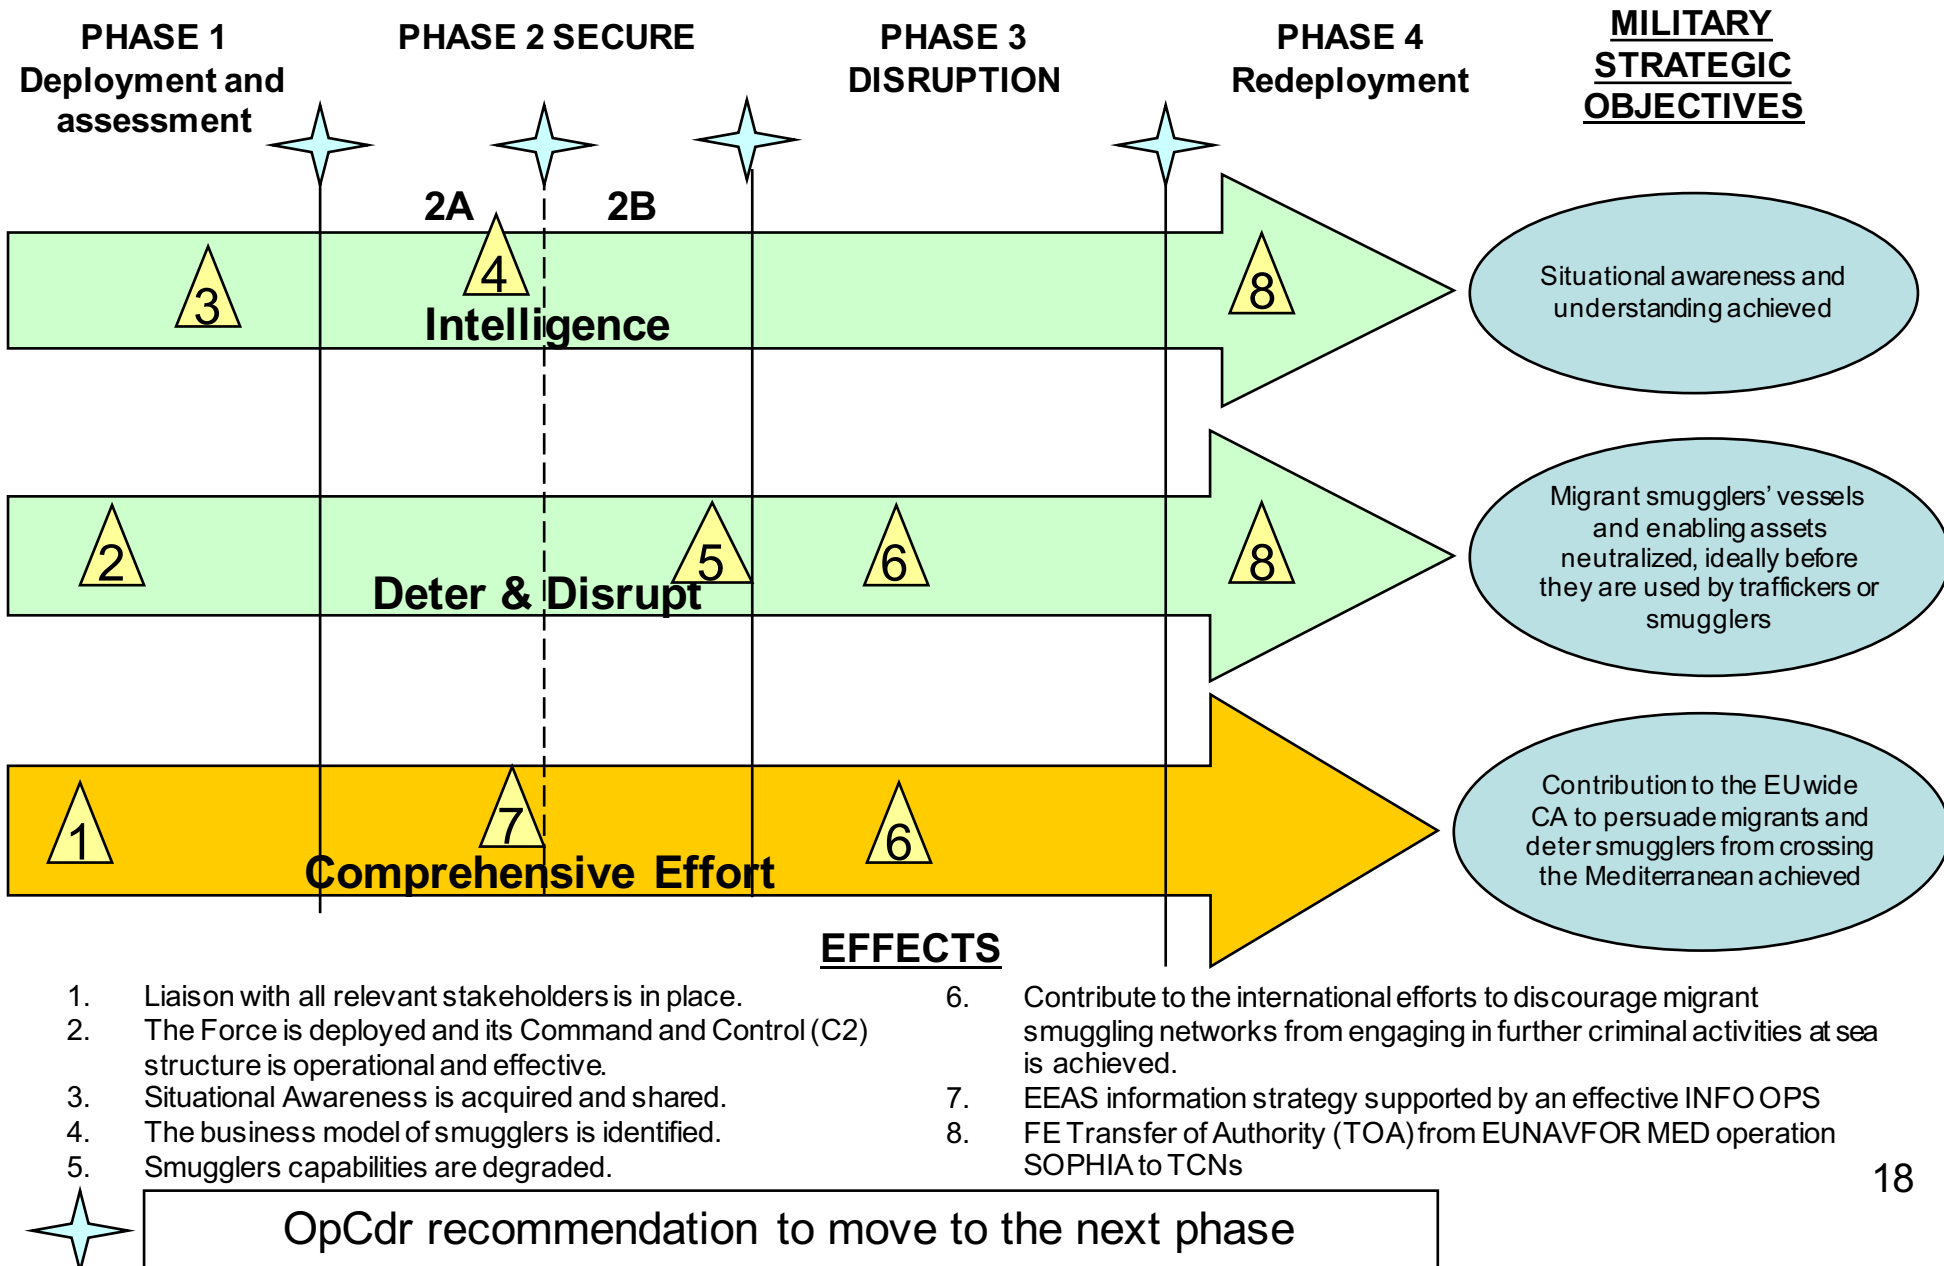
PHASE 1
Deployment and assessment

PHASE 2 SECURE

PHASE 3
DISRUPTION

PHASE 4
Redeployment

MILITARY STRATEGIC OBJECTIVES

2A

2B

3

4

Intelligence

8

Situational awareness and understanding achieved

2

5

6

8

Deter & Disrupt

Migrant smugglers' vessels and enabling assets neutralized, ideally before they are used by traffickers or smugglers

1

7

6

Comprehensive Effort

Contribution to the EU wide CA to persuade migrants and deter smugglers from crossing the Mediterranean achieved

EFFECTS

1. Liaison with all relevant stakeholders is in place.
2. The Force is deployed and its Command and Control (C2) structure is operational and effective.
3. Situational Awareness is acquired and shared.
4. The business model of smugglers is identified.
5. Smugglers capabilities are degraded.

6. Contribute to the international efforts to discourage migrant smuggling networks from engaging in further criminal activities at sea is achieved.
7. EEAS information strategy supported by an effective INFO OPS
8. FE Transfer of Authority (TOA) from EUNAVFOR MED operation SOPHIA to TCNs

18

OpCdr recommendation to move to the next phase